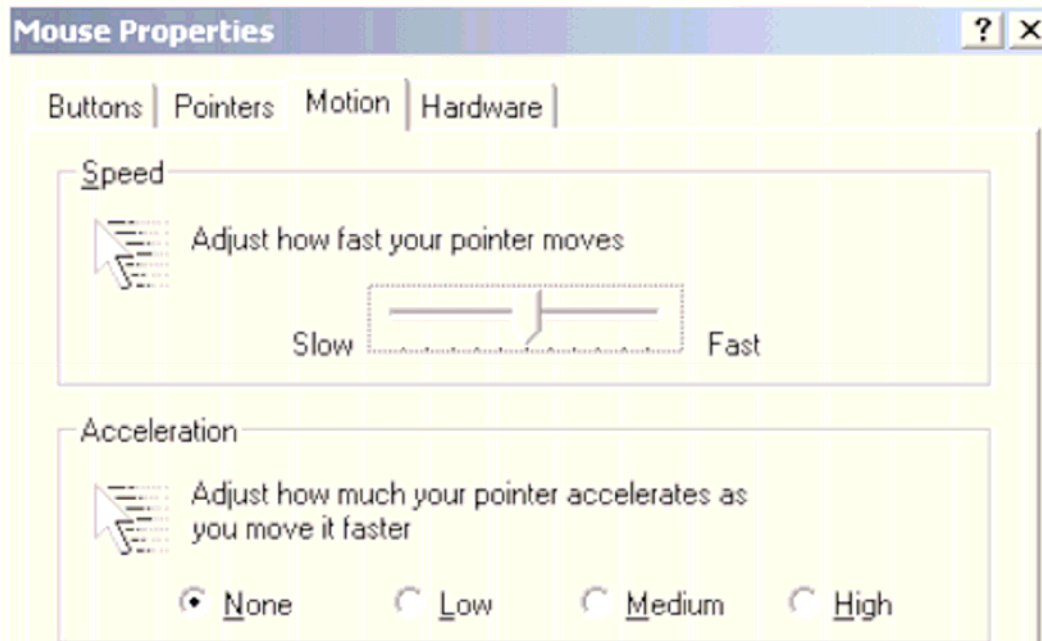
Mouse Properties

? X

Buttons | Pointers | Motion | Hardware

Speed

Adjust how fast your pointer moves

Slow Fast

Acceleration

Adjust how much your pointer accelerates as you move it faster

None Low Medium High